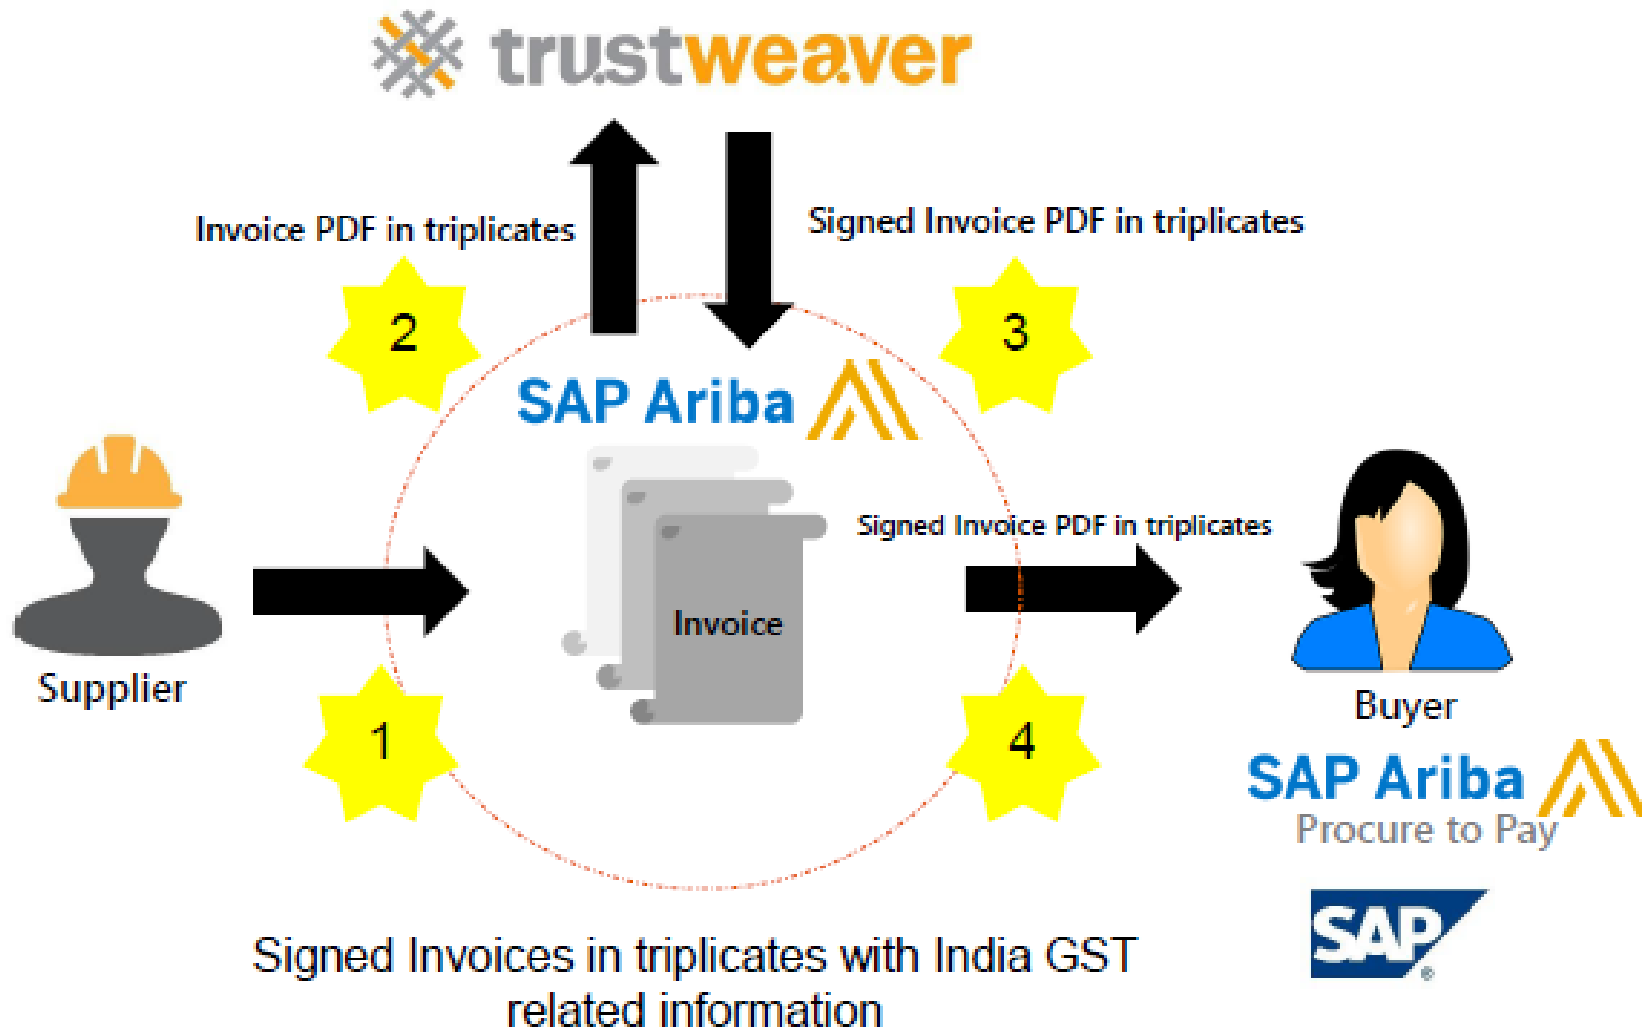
trustweaver

Invoice PDF in triplicates

Signed Invoice PDF in triplicates

2

3

SAP Ariba

Supplier

Invoice

Signed Invoice PDF in triplicates

Buyer

1

4

SAP Ariba
Procure to Pay

SAP

Signed Invoices in triplicates with India GST related information